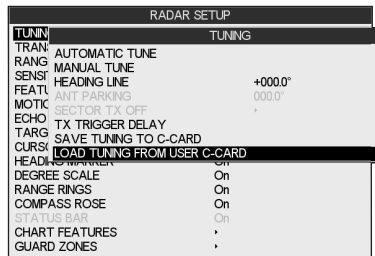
RADAR SETUP

TUNIN
TRANS
RANG
SENSI
FEATU
MOTIC
ECHO
TARG
CURSC
HEADING MARKER
DEGREE SCALE On
RANGE RINGS On
COMPASS ROSE On
STATUS BAR On
CHART FEATURES ›
GUARD ZONES ›

TUNING
AUTOMATIC TUNE
MANUAL TUNE
HEADING LINE +000.0°
ANT PARKING 000.0°
SECTOR TX OFF ›
TX TRIGGER DELAY
SAVE TUNING TO C-CARD
LOAD TUNING FROM USER C-CARD